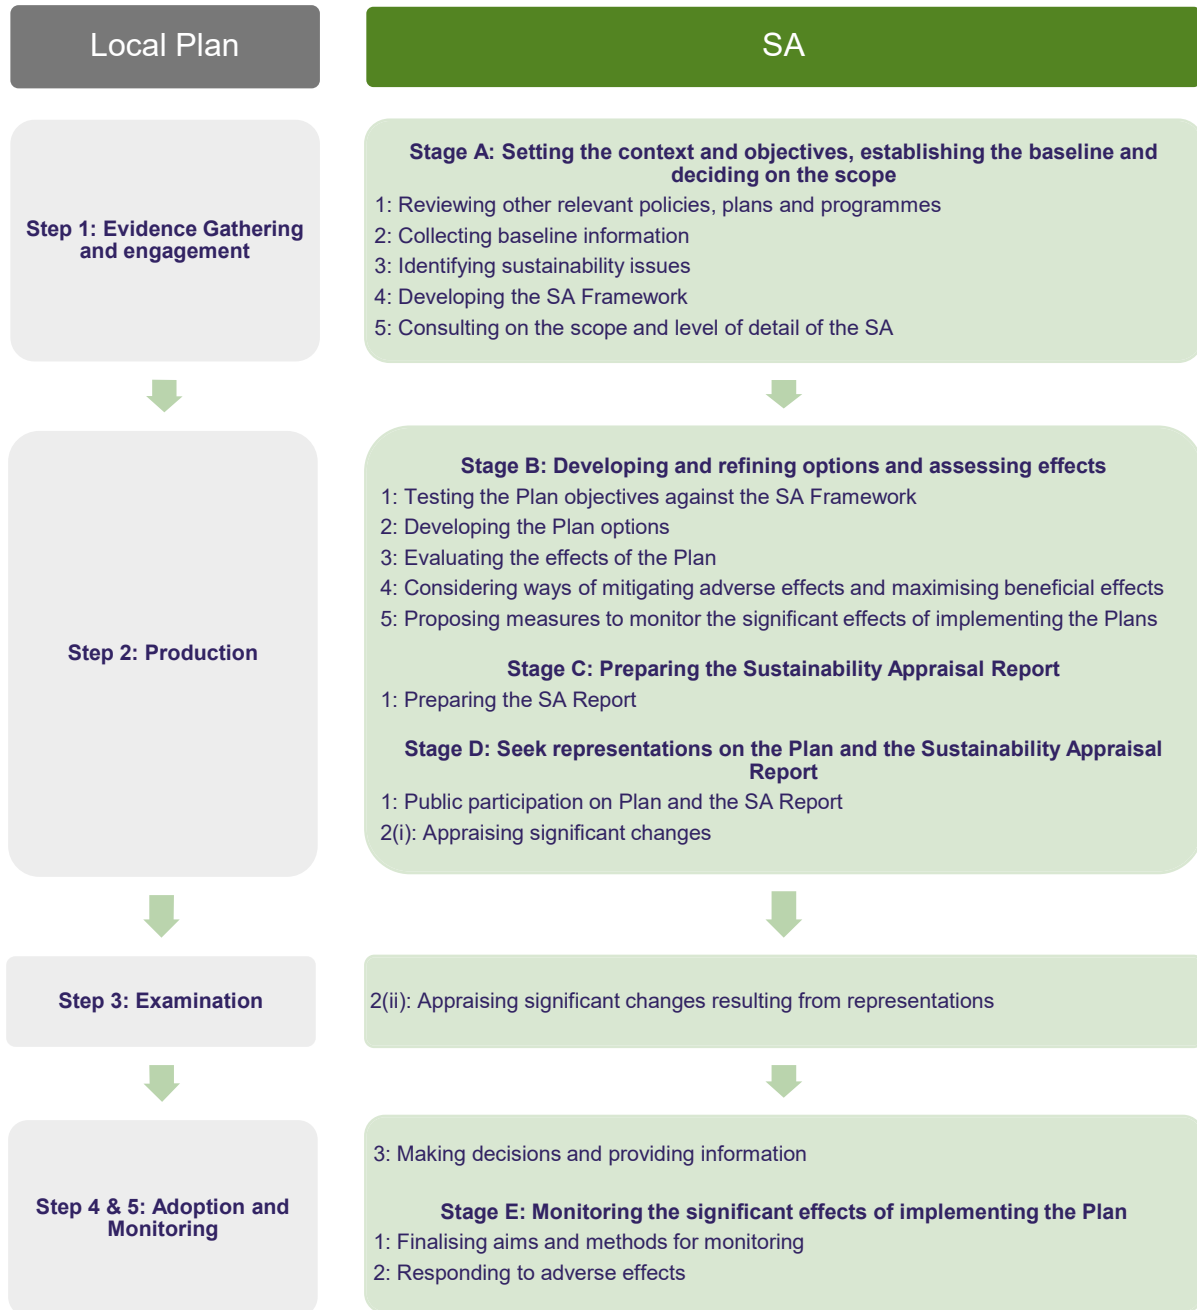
Local Plan

SA

Step 1: Evidence Gathering and engagement

Stage A: Setting the context and objectives, establishing the baseline and deciding on the scope

1: Reviewing other relevant policies, plans and programmes
2: Collecting baseline information
3: Identifying sustainability issues
4: Developing the SA Framework
5: Consulting on the scope and level of detail of the SA

Step 2: Production

Stage B: Developing and refining options and assessing effects

1: Testing the Plan objectives against the SA Framework
2: Developing the Plan options
3: Evaluating the effects of the Plan
4: Considering ways of mitigating adverse effects and maximising beneficial effects
5: Proposing measures to monitor the significant effects of implementing the Plans

Stage C: Preparing the Sustainability Appraisal Report

1: Preparing the SA Report

Stage D: Seek representations on the Plan and the Sustainability Appraisal Report

1: Public participation on Plan and the SA Report
2(i): Appraising significant changes

Step 3: Examination

2(ii): Appraising significant changes resulting from representations

Step 4 & 5: Adoption and Monitoring

3: Making decisions and providing information

Stage E: Monitoring the significant effects of implementing the Plan

1: Finalising aims and methods for monitoring
2: Responding to adverse effects